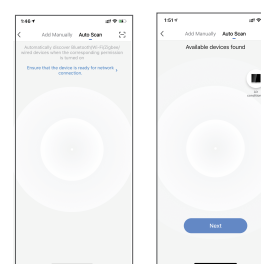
1:46
Add Manually Auto Scan
Automatically discover Bluetooth/Wi-Fi/Zigbee/ smart devices when the corresponding permission is turned on
Ensure that the device is ready for network connection. >

1:51
Add Manually Auto Scan
Available devices found
Air conditioner
Next